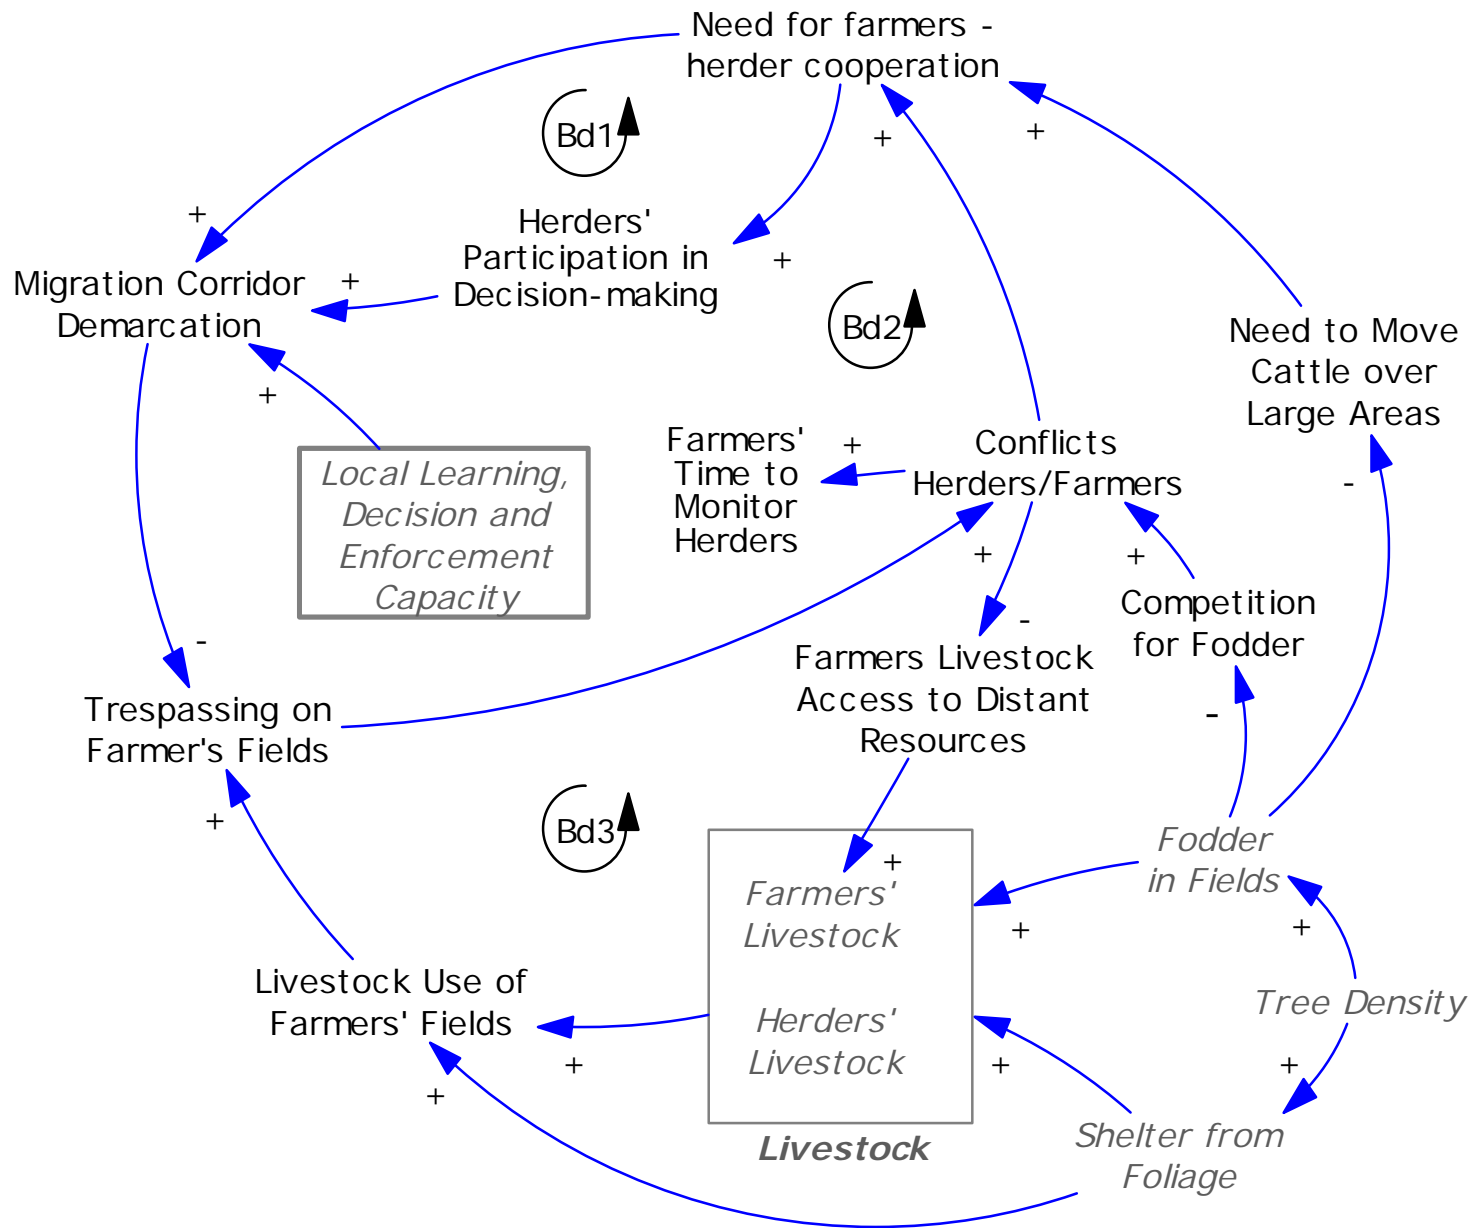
Need for farmers - herder cooperation

Bd1

+

+

+

Herders' Participation in Decision-making

+

Migration Corridor Demarcation

+

Bd2

Need to Move Cattle over Large Areas

+

Local Learning, Decision and Enforcement Capacity

Farmers' Time to Monitor Herders

+

Conflicts Herders/Farmers

-

+

+

Competition for Fodder

-

-

Farmers Livestock Access to Distant Resources

-

Trespassing on Farmer's Fields

+

Bd3

+

Fodder in Fields

Farmers' Livestock

+

+

Tree Density

Livestock Use of Farmers' Fields

Herders' Livestock

+

+

+

+

Shelter from Foliage

Livestock